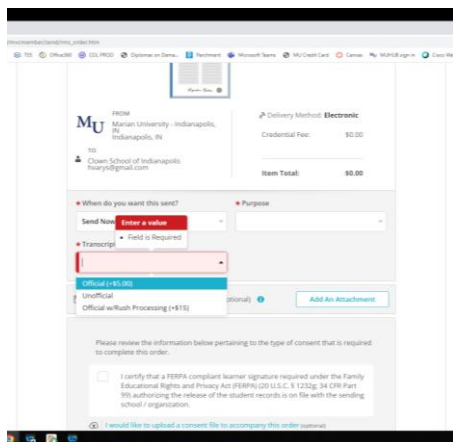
/tecmember/send/mw_order.htm

TSS Office365 COL PROD Diplomas on Dema... Parchment Microsoft Teams MU Credit Card Canvas MUHUB sign in Cisco We

MU

FROM
Marian University - Indianapolis, IN
Indianapolis, IN

TO
Clown School of Indianapolis
fnuarys@gmail.com

Delivery Method: Electronic

Credential Fee: $0.00

Item Total: $0.00

* When do you want this sent?

Send Now

Enter a value

• Field is Required

* Purpose

* Transcript

Official (+$5.00)

Unofficial

Official w/Rush Processing (+$15)

(optional)

Add An Attachment

Please review the information below pertaining to the type of consent that is required to complete this order.

I certify that a FERPA compliant learner signature required under the Family Educational Rights and Privacy Act (FERPA) (20 U.S.C. § 1232g; 34 CFR Part 99) authorizing the release of the student records is on file with the sending school / organization.

I would like to upload a consent file to accompany this order (optional)